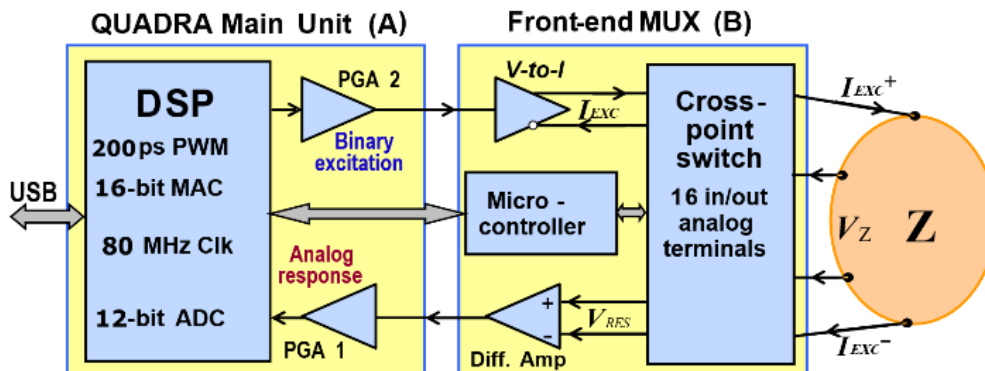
QUADRA Main Unit (A)

Front-end MUX (B)

DSP

200ps PWM

16-bit MAC

80 MHz Clk

12-bit ADC

USB

PGA 2

Binary excitation

Analog response

PGA 1

V-to-I

$I_{EXC}$

Cross-point switch

16 in/out analog terminals

Micro-controller

+

-

$V_{RES}$

Diff. Amp

$I_{EXC}^{+}$

$V_{Z}$

Z

$I_{EXC}^{-}$